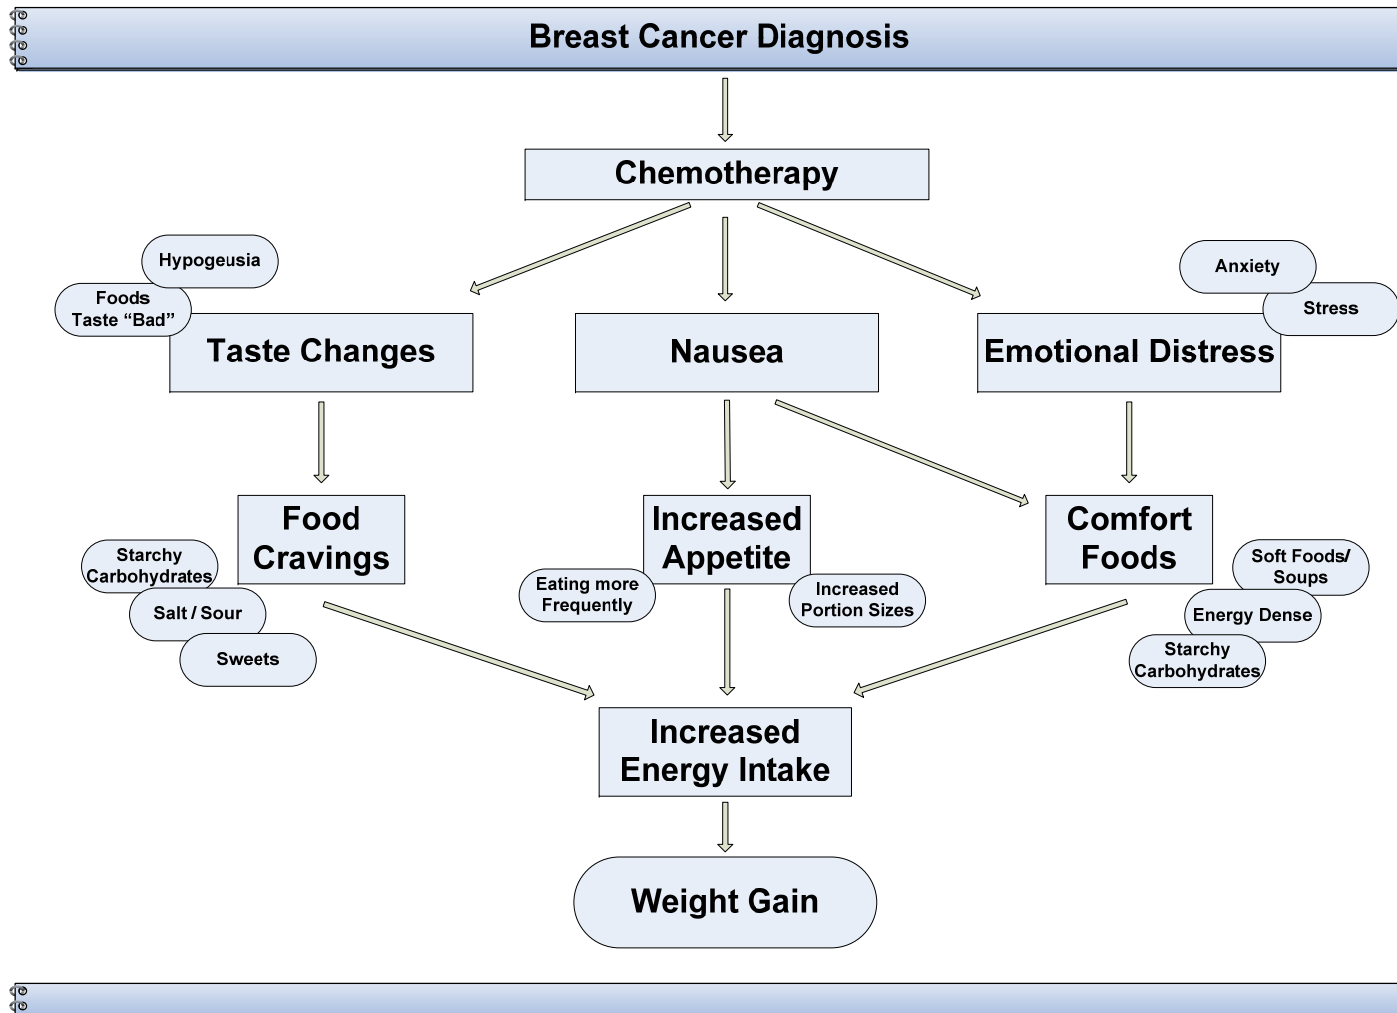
Breast Cancer Diagnosis

Chemotherapy

Hypogeusia

Foods Taste “Bad”

Taste Changes

Nausea

Anxiety

Stress

Emotional Distress

Food Cravings

Starchy Carbohydrates

Salt / Sour

Sweets

Increased Appetite

Eating more Frequently

Increased Portion Sizes

Comfort Foods

Soft Foods/ Soups

Energy Dense

Starchy Carbohydrates

Increased Energy Intake

Weight Gain